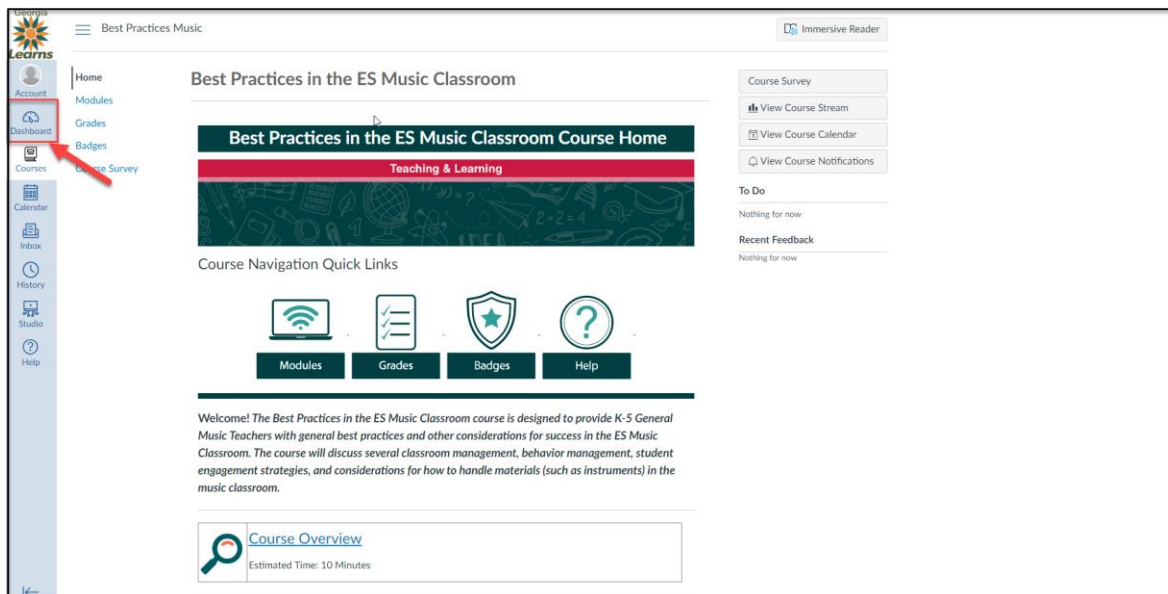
Georgia Learns

Account
Dashboard
Courses
Calendar
Inbox
History
Studio
Help

Best Practices Music

Immersive Reader

Home
Modules
Grades
Badges
Course Survey

Best Practices in the ES Music Classroom

Best Practices in the ES Music Classroom Course Home

Teaching & Learning

Course Navigation Quick Links

Modules
Grades
Badges
Help

Welcome! The Best Practices in the ES Music Classroom course is designed to provide K-5 General Music Teachers with general best practices and other considerations for success in the ES Music Classroom. The course will discuss several classroom management, behavior management, student engagement strategies, and considerations for how to handle materials (such as instruments) in the music classroom.

Course Overview
Estimated Time: 10 Minutes

Course Survey
View Course Stream
View Course Calendar
View Course Notifications

To Do
Nothing for now

Recent Feedback
Nothing for now